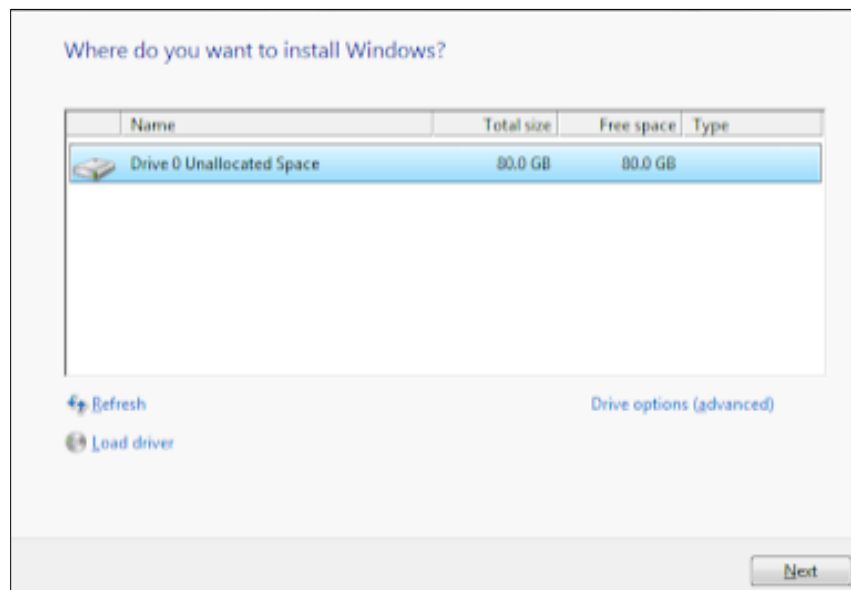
Where do you want to install Windows?

| | Name | Total size | Free space | Type |
|---|---|---|---|---|
| | Drive 0 Unallocated Space | 80.0 GB | 80.0 GB | |

Refresh

Drive options (advanced)

Load driver

Next